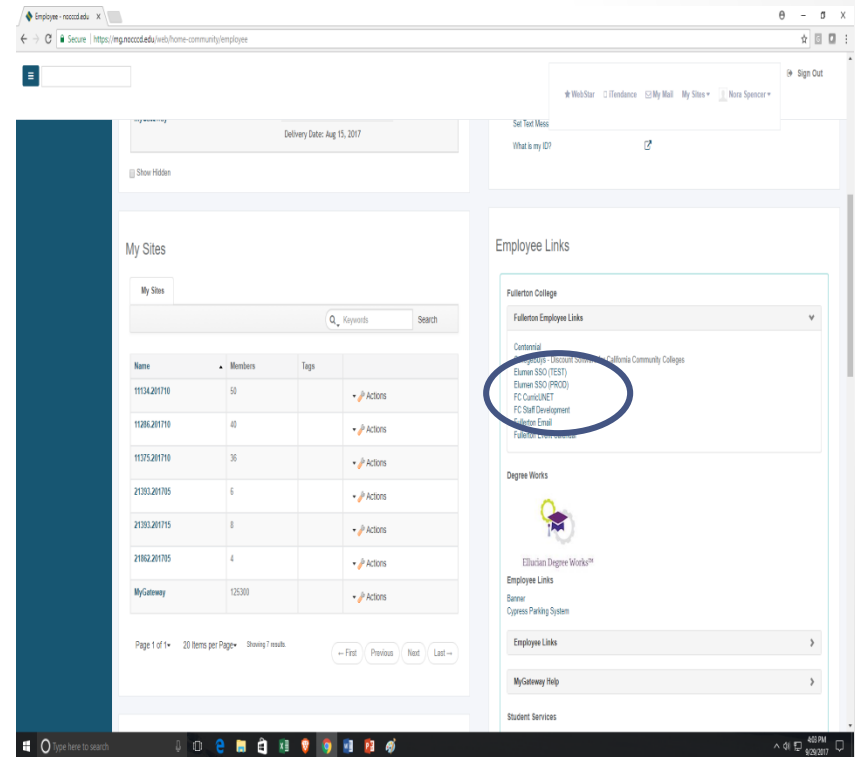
Employee - nocccd.edu ×

Secure | https://mg.nocccd.edu/web/home-community/employee

Sign Out

WebStar iTendance My Mail My Sites Nora Spencer

Delivery Date: Aug 15, 2017

Set Text Mess

What is my ID?

Show Hidden

My Sites

My Sites

Keywords Search

| Name | Members | Tags | |
|---|---|---|---|
| 11134.201710 | 50 | | Actions |
| 11286.201710 | 40 | | Actions |
| 11375.201710 | 36 | | Actions |
| 21393.201705 | 6 | | Actions |
| 21393.201715 | 8 | | Actions |
| 21862.201705 | 4 | | Actions |
| MyGateway | 126300 | | Actions |

Page 1 of 1 20 Items per Page Showing 7 results. ← First Previous Next Last →

Employee Links

Fullerton College

Fullerton Employee Links

Centennial
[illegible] - Discount S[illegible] California Community Colleges
Elumen SSO (TEST)
Elumen SSO (PROD)
FC CurricUNET
FC Staff Development
Fullerton Email
Fullerton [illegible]

Degree Works

Ellucian Degree Works™

Employee Links

Banner
Cypress Parking System

Employee Links

MyGateway Help

Student Services

Type here to search

4:03 PM 9/29/2017